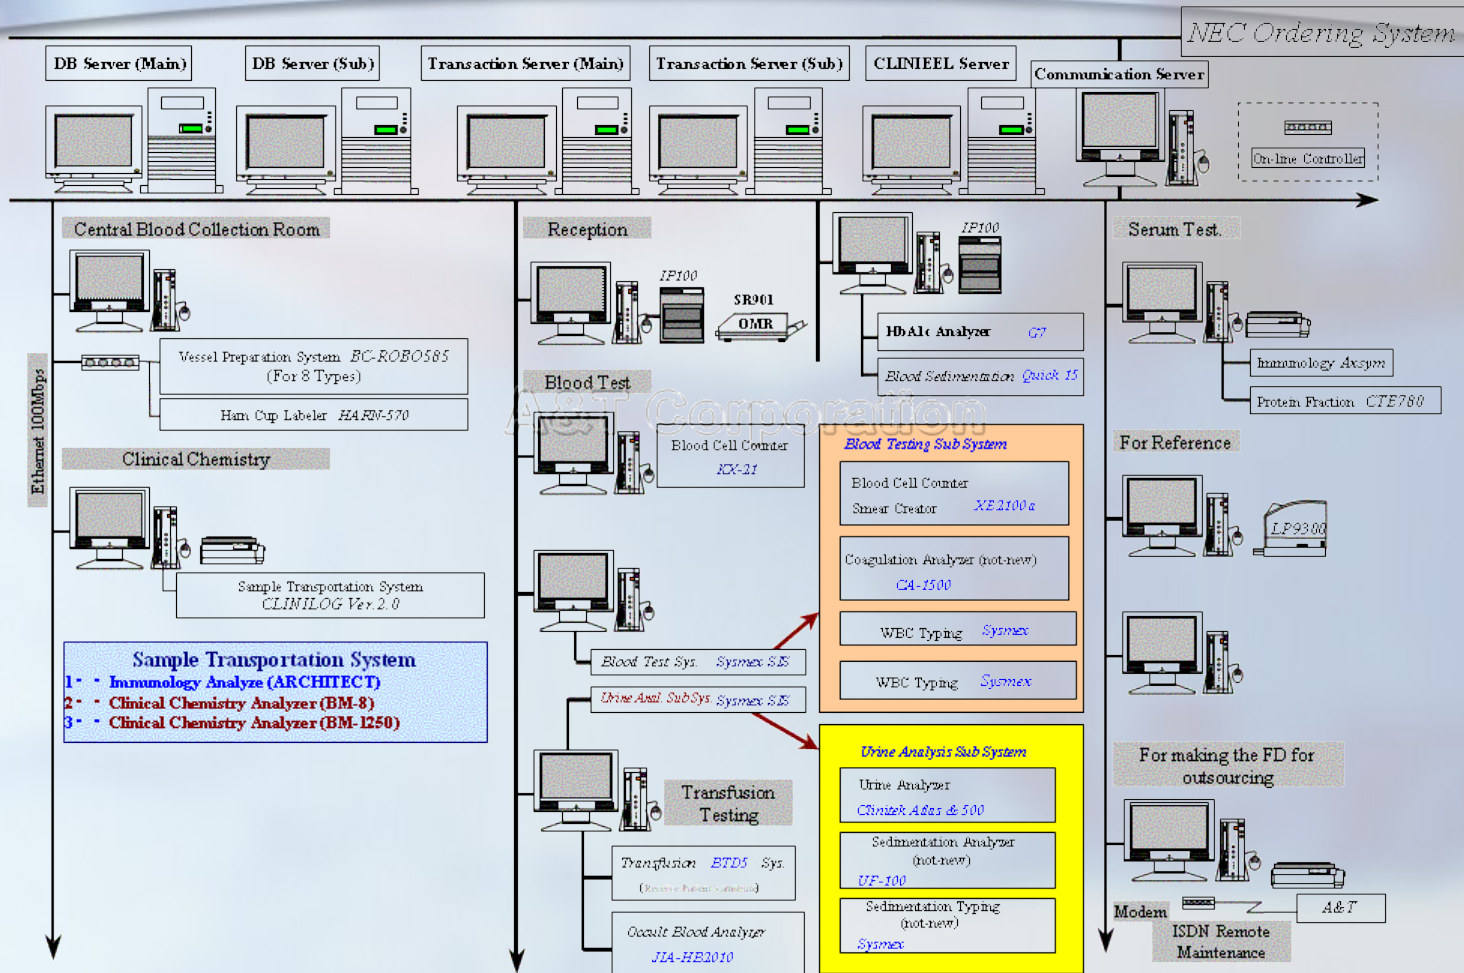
NEC Ordering System

DB Server (Main)
DB Server (Sub)
Transaction Server (Main)
Transaction Server (Sub)
CLINIEEL Server
Communication Server
On-line Controller

Central Blood Collection Room
Vessel Preparation System BC-ROBO585 (For 8 Types)
Ham Cup Labeler HARN-570

Ethernet 100Mbps

Clinical Chemistry
Sample Transportation System CLINILOG Ver.2.0

Sample Transportation System
1・・ Immunology Analyze (ARCHITECT)
2・・ Clinical Chemistry Analyzer (BM-8)
3・・ Clinical Chemistry Analyzer (BM-1250)

Reception
IP100
SR901
OMR

IP100
HbA1c Analyzer G7
Blood Sedimentation Quick 15

Blood Test
A&T Corporation
Blood Cell Counter KX-21

Blood Testing Sub System
Blood Cell Counter
Smear Creator XE2100a
Coagulation Analyzer (not-new)
CA-1500
WBC Typing Sysmex
WBC Typing Sysmex

Blood Test Sys. Sysmex SIS
Urine Anal. SubSys. Sysmex SIS

Urine Analysis Sub System
Urine Analyzer
Clinitek Atlas & 500
Sedimentation Analyzer (not-new)
UF-100
Sedimentation Typing (not-new)
Sysmex

Transfusion Testing
Transfusion BTDS Sys.
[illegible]
Occult Blood Analyzer
JIA-HE2010

Serum Test.
Immunology Axsym
Protein Fraction CTE780

For Reference
LP9300

For making the FD for outsourcing
Modem
A&T
ISDN Remote Maintenance